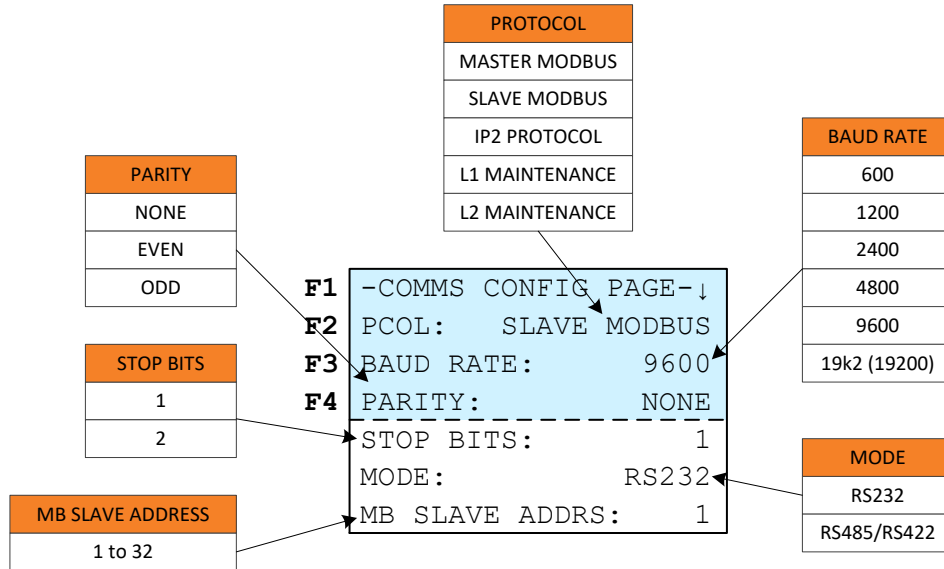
| PROTOCOL |
|---|
| MASTER MODBUS |
| SLAVE MODBUS |
| IP2 PROTOCOL |
| L1 MAINTENANCE |
| L2 MAINTENANCE |

| PARITY |
|---|
| NONE |
| EVEN |
| ODD |

| BAUD RATE |
|---|
| 600 |
| 1200 |
| 2400 |
| 4800 |
| 9600 |
| 19k2 (19200) |

F1 -COMMS CONFIG PAGE-↓
F2 PCOL: SLAVE MODBUS
F3 BAUD RATE: 9600
F4 PARITY: NONE
STOP BITS: 1
MODE: RS232
MB SLAVE ADDRS: 1

| STOP BITS |
|---|
| 1 |
| 2 |

| MODE |
|---|
| RS232 |
| RS485/RS422 |

| MB SLAVE ADDRESS |
|---|
| 1 to 32 |